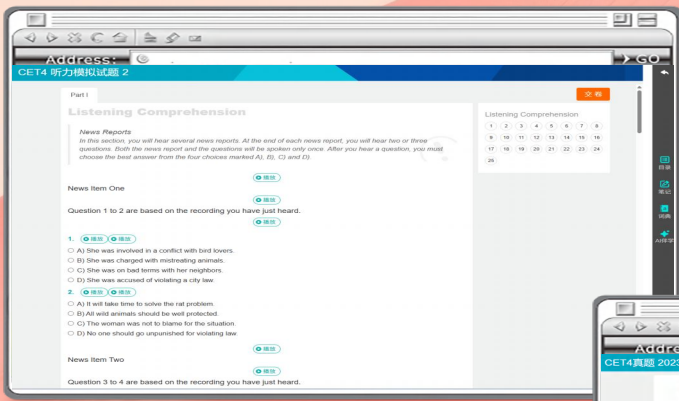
Address:

GO

CET4 听力模拟试题 2

Part I

交卷

Listening Comprehension

News Reports
In this section, you will hear several news reports. At the end of each news report, you will hear two or three questions. Both the news report and the questions will be spoken only once. After you hear a question, you must choose the best answer from the four choices marked A), B), C) and D).

播放

News Item One

播放

Question 1 to 2 are based on the recording you have just heard.

播放

1. 播放 播放

A) She was involved in a conflict with bird lovers.
B) She was charged with mistreating animals.
C) She was on bad terms with her neighbors.
D) She was accused of violating a city law.

2. 播放 播放

A) It will take time to solve the rat problem.
B) All wild animals should be well protected.
C) The woman was not to blame for the situation.
D) No one should go unpunished for violating law.

播放

News Item Two

播放

Question 3 to 4 are based on the recording you have just heard.

Listening Comprehension

| 1 | 2 | 3 | 4 | 5 | 6 | 7 | 8 |
|---|---|---|---|---|---|---|---|
| 9 | 10 | 11 | 12 | 13 | 14 | 15 | 16 |
| 17 | 18 | 19 | 20 | 21 | 22 | 23 | 24 |
| 25 | | | | | | | |

目录

笔记

词典

AI学习

Addre

CET4真题 2023